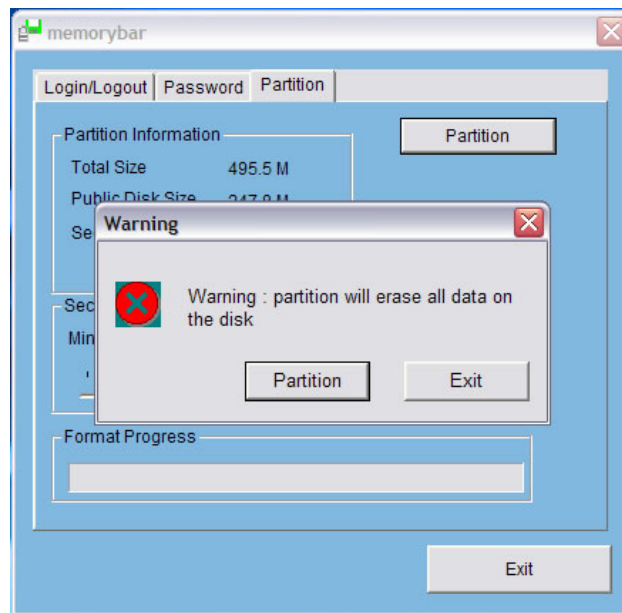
memorybar

Login/Logout Password Partition

Partition Information

Total Size 495.5 M

Public Disk Size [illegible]

Se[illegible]

Partition

Warning

Warning : partition will erase all data on the disk

Partition Exit

Sec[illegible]

Min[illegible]

Format Progress

Exit